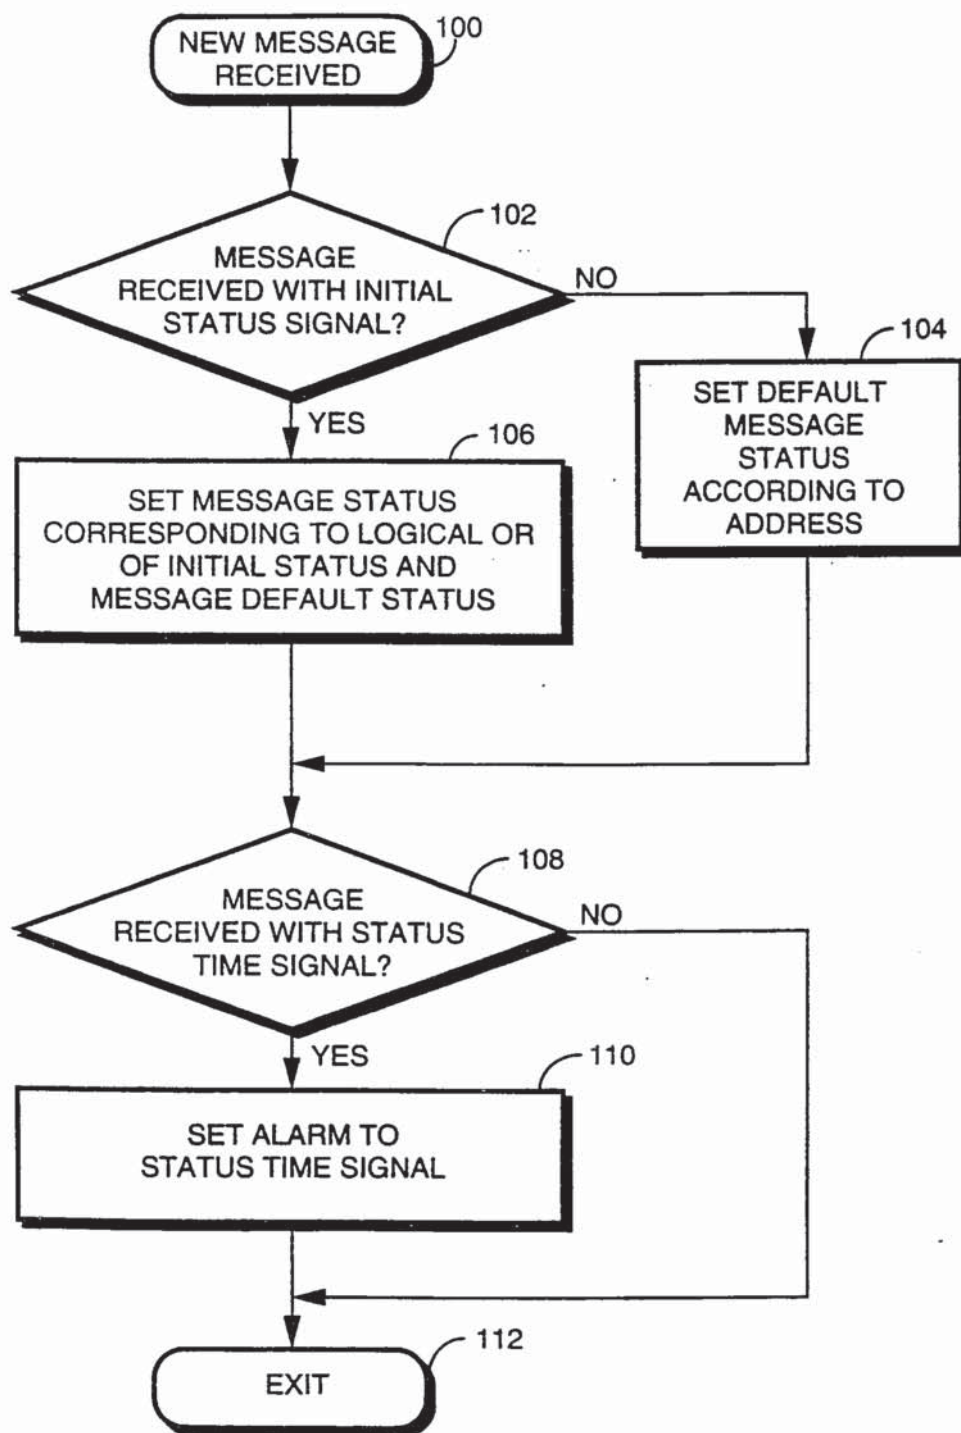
NEW MESSAGE RECEIVED
100

102
MESSAGE RECEIVED WITH INITIAL STATUS SIGNAL?
NO

104
SET DEFAULT MESSAGE STATUS ACCORDING TO ADDRESS

YES
106
SET MESSAGE STATUS CORRESPONDING TO LOGICAL OR OF INITIAL STATUS AND MESSAGE DEFAULT STATUS

108
MESSAGE RECEIVED WITH STATUS TIME SIGNAL?
NO

YES
110
SET ALARM TO STATUS TIME SIGNAL

112
EXIT